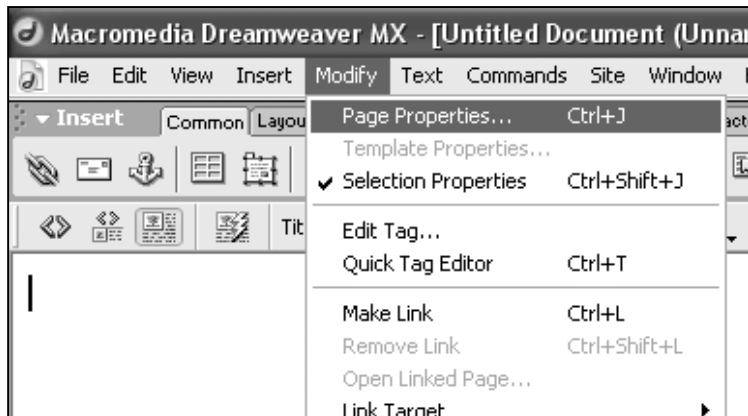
Macromedia Dreamweaver MX - [Untitled Document (Unna

File Edit View Insert Modify Text Commands Site Window

Insert Common Layou

Tit

Page Properties... Ctrl+J
Template Properties...
✔ Selection Properties Ctrl+Shift+J

Edit Tag...
Quick Tag Editor Ctrl+T

Make Link Ctrl+L
Remove Link Ctrl+Shift+L
Open Linked Page...
Link Target